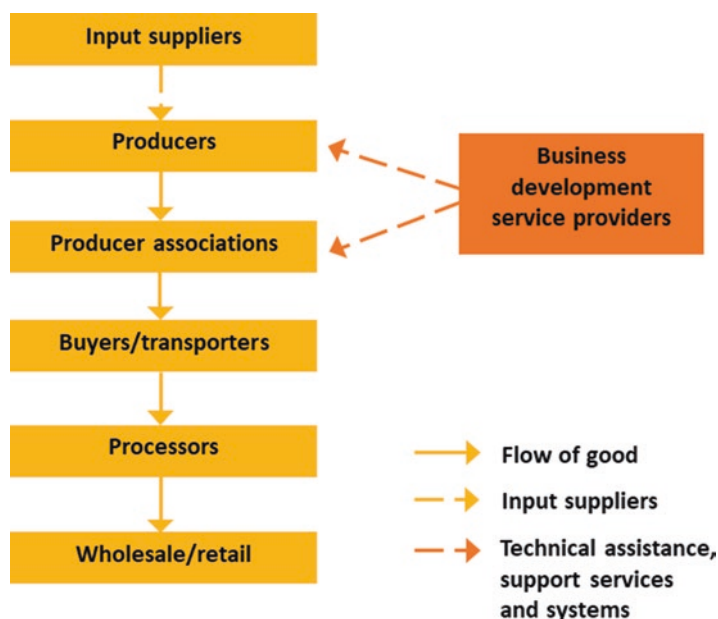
Input suppliers

Producers

Producer associations

Buyers/transporters

Processors

Wholesale/retail

Business development service providers

Flow of good

Input suppliers

Technical assistance, support services and systems